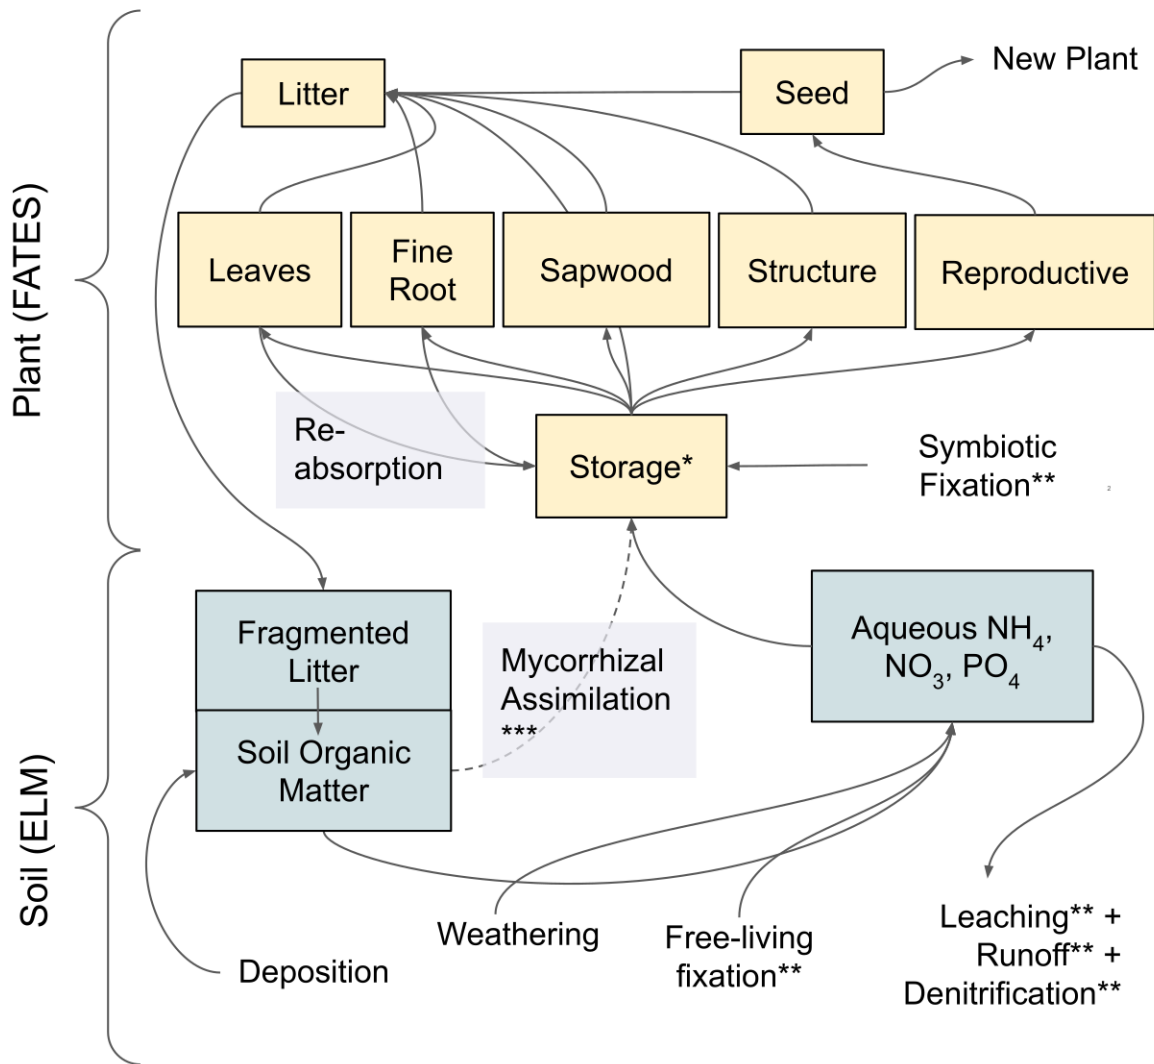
Plant (FATES)

Litter

Seed

New Plant

Leaves

Fine Root

Sapwood

Structure

Reproductive

Re-absorption

Storage*

Symbiotic Fixation**

Soil (ELM)

Fragmented Litter

Soil Organic Matter

Mycorrhizal Assimilation ***

Aqueous $NH_4$, $NO_3$, $PO_4$

Deposition

Weathering

Free-living fixation**

Leaching** + Runoff** + Denitrification**